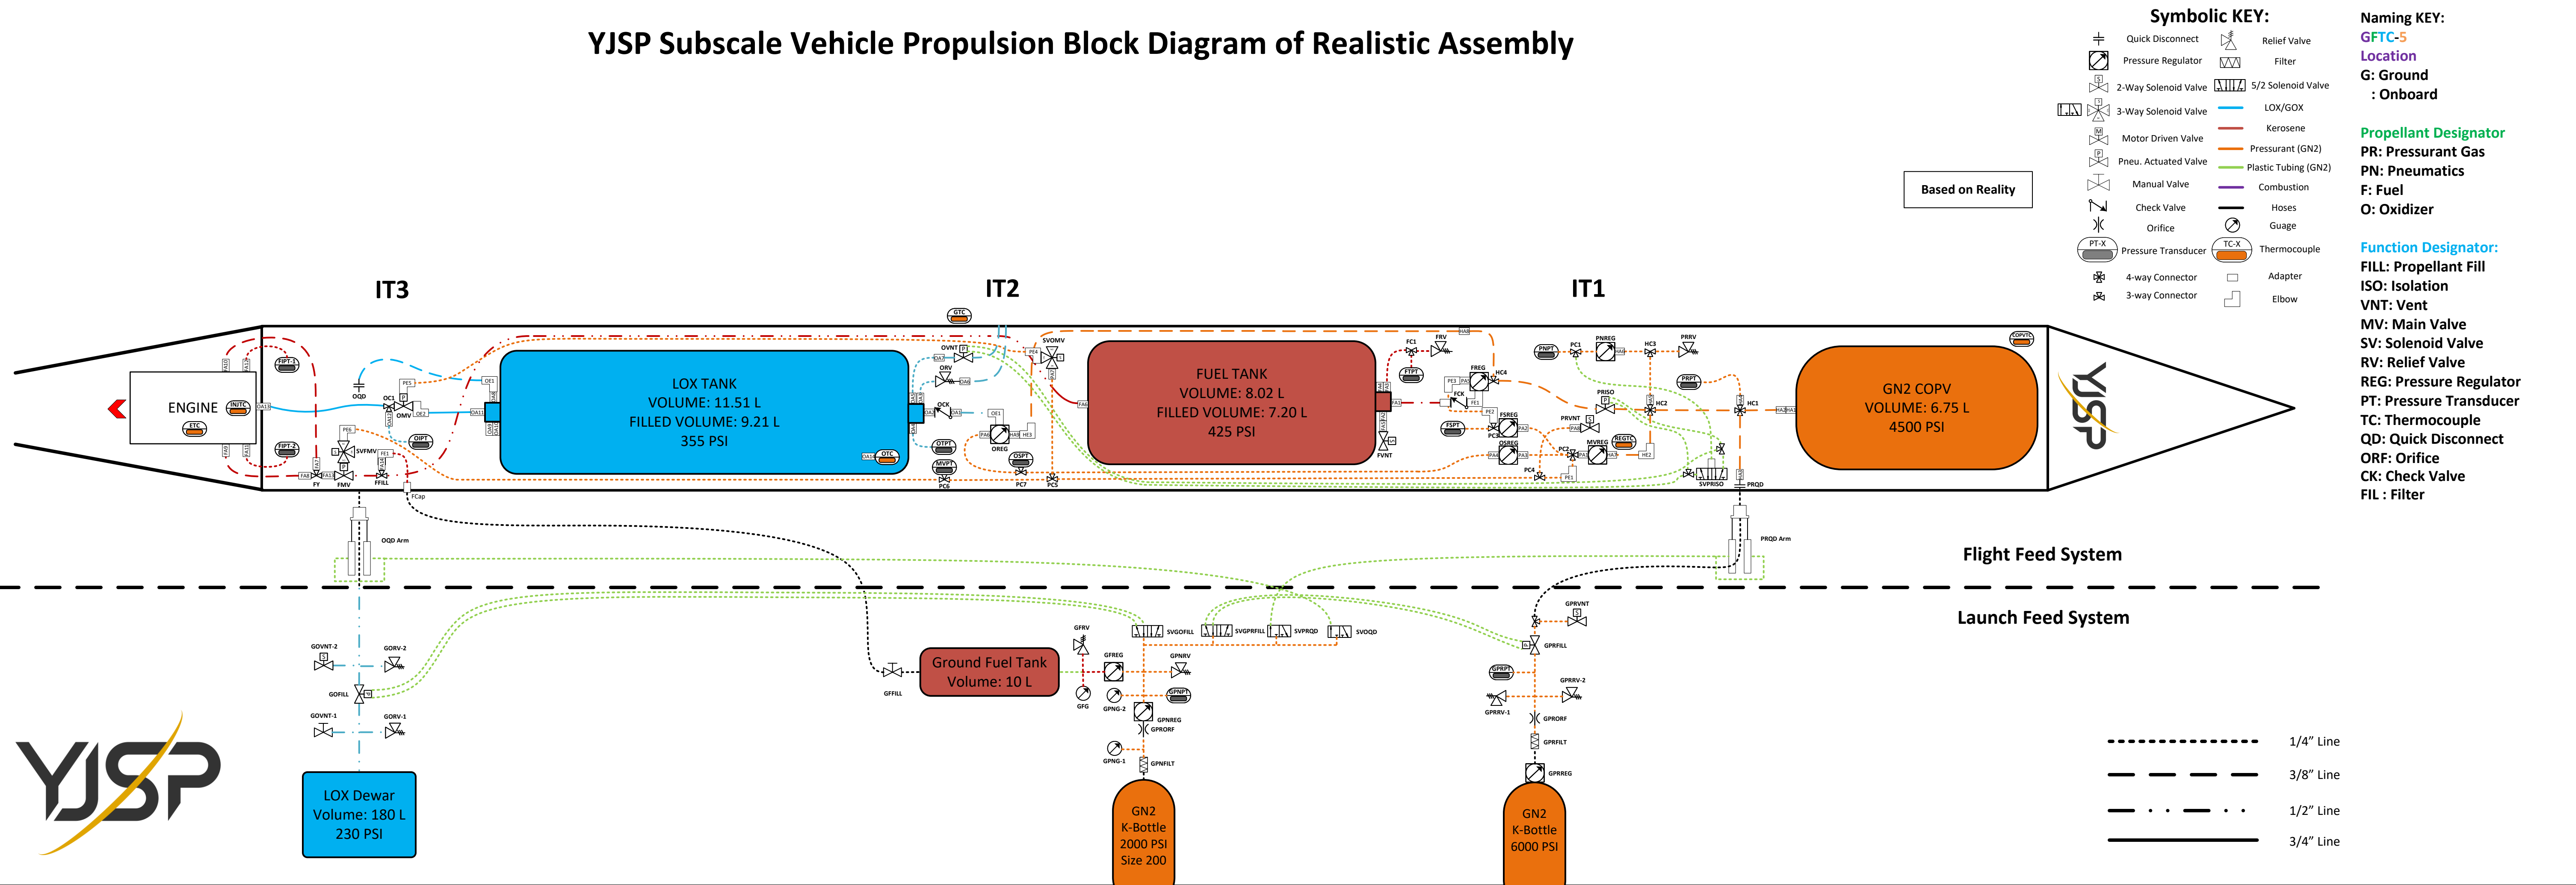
YJSP Subscale Vehicle Propulsion Block Diagram of Realistic Assembly

Symbolic KEY:

Quick Disconnect
Relief Valve
Pressure Regulator
Filter
2-Way Solenoid Valve
5/2 Solenoid Valve
3-Way Solenoid Valve
LOX/GOX
Motor Driven Valve
Kerosene
Pneu. Actuated Valve
Pressurant (GN2)
Plastic Tubing (GN2)
Manual Valve
Combustion
Check Valve
Hoses
Orifice
Guage
Pressure Transducer
Thermocouple
4-way Connector
Adapter
3-way Connector
Elbow

Naming KEY:
GFTC-5
Location
G: Ground
: Onboard

Propellant Designator
PR: Pressurant Gas
PN: Pneumatics
F: Fuel
O: Oxidizer

Function Designator:
FILL: Propellant Fill
ISO: Isolation
VNT: Vent
MV: Main Valve
SV: Solenoid Valve
RV: Relief Valve
REG: Pressure Regulator
PT: Pressure Transducer
TC: Thermocouple
QD: Quick Disconnect
ORF: Orifice
CK: Check Valve
FIL : Filter

Based on Reality

IT3
IT2
IT1

ENGINE
INJTC
ETC
FIPT-1
FIPT-2
OQD
OC1
OMV
SVFMV
FMV
FY
FFILL
FCap
OIPT

LOX TANK
VOLUME: 11.51 L
FILLED VOLUME: 9.21 L
355 PSI

OTC
GTC
OVNT
ORV
OCK
OTPT
OREG
MVPT
PC6
OSPT
PC7
PC5
SVOMV

FUEL TANK
VOLUME: 8.02 L
FILLED VOLUME: 7.20 L
425 PSI

FVNT
FC1
FRV
FTPT
FREG
HC4
FCK
FSPT
FSREG
PC3
OSREG
PC4
PC2
PRVNT
MVREG
REGTC
PNPT
PC1
PNREG
HC3
PRRV
PRPT
PRISO
HC2
HC1
SVPRISO
PRQD

GN2 COPV
VOLUME: 6.75 L
4500 PSI

COPVTC

OQD Arm
PRQD Arm

Flight Feed System
Launch Feed System

GOVNT-2
GORV-2
GOFILL
GOVNT-1
GORV-1

LOX Dewar
Volume: 180 L
230 PSI

GFFILL

Ground Fuel Tank
Volume: 10 L

GFRV
GFREG
GFG
GPNRV
GPNPT
GPNG-2
GPNREG
GPNORF
GPNG-1
GPNFILT
SVGOFILL
SVGPRFILL
SVPRQD
SVOQD

GN2
K-Bottle
2000 PSI
Size 200

GPRVNT
GPRFILL
GPRPT
GPRRV-2
GPRRV-1
GPRORF
GPRFILT
GPRREG

GN2
K-Bottle
6000 PSI

1/4" Line
3/8" Line
1/2" Line
3/4" Line

YJSP